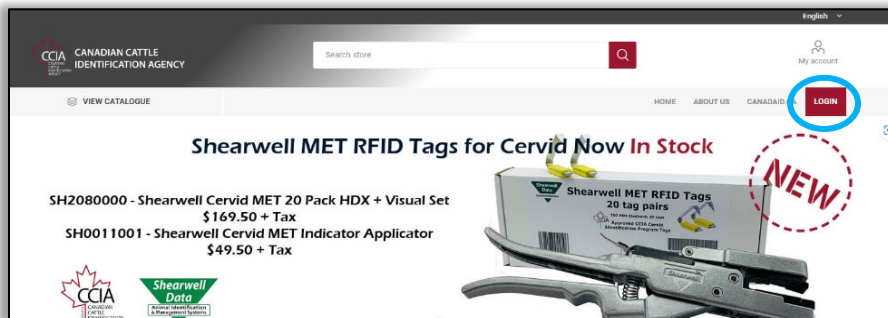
English

CCIA CANADIAN CATTLE IDENTIFICATION AGENCY

Search store

My account

VIEW CATALOGUE

HOME ABOUT US CANADAID.CA LOGIN

Shearwell MET RFID Tags for Cervid Now In Stock

NEW

SH2080000 - Shearwell Cervid MET 20 Pack HDX + Visual Set
$169.50 + Tax
SH0011001 - Shearwell Cervid MET Indicator Applicator
$49.50 + Tax

Shearwell MET RFID Tags
20 tag pairs

CCIA CANADIAN CATTLE IDENTIFICATION AGENCY

Shearwell Data
Animal Identification & Management Systems